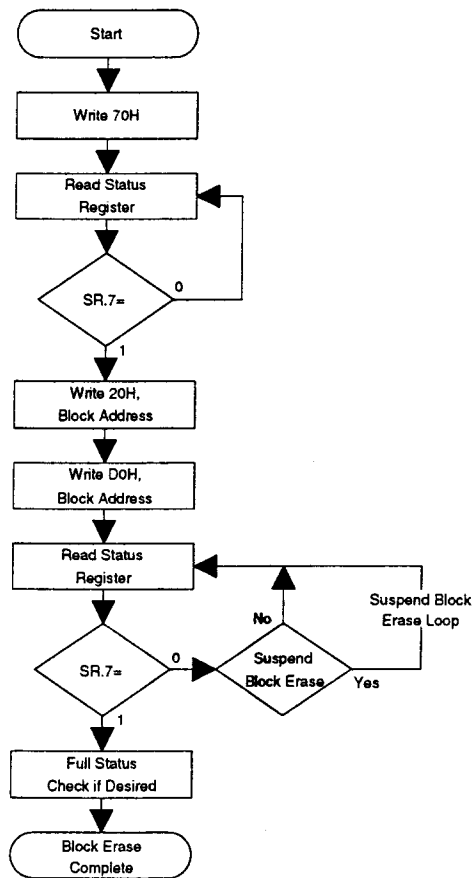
Start

Write 70H

Read Status Register

SR.7=

0

1

Write 20H, Block Address

Write D0H, Block Address

Read Status Register

SR.7=

0

Suspend Block Erase

No

Yes

Suspend Block Erase Loop

1

Full Status Check if Desired

Block Erase Complete